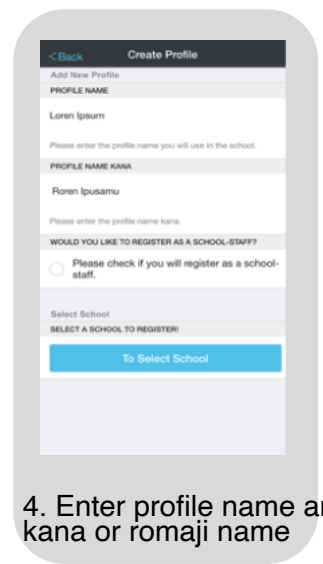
<Back
Create Profile

Add New Profile

PROFILE NAME

Loren Ipsum

Please enter the profile name you will use in the school.

PROFILE NAME KANA

Roren Ipusamu

Please enter the profile name kana.

WOULD YOU LIKE TO REGISTER AS A SCHOOL-STAFF?

Please check if you will register as a school-staff.

Select School

SELECT A SCHOOL TO REGISTER!

To Select School

4. Enter profile name a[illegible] kana or romaji name